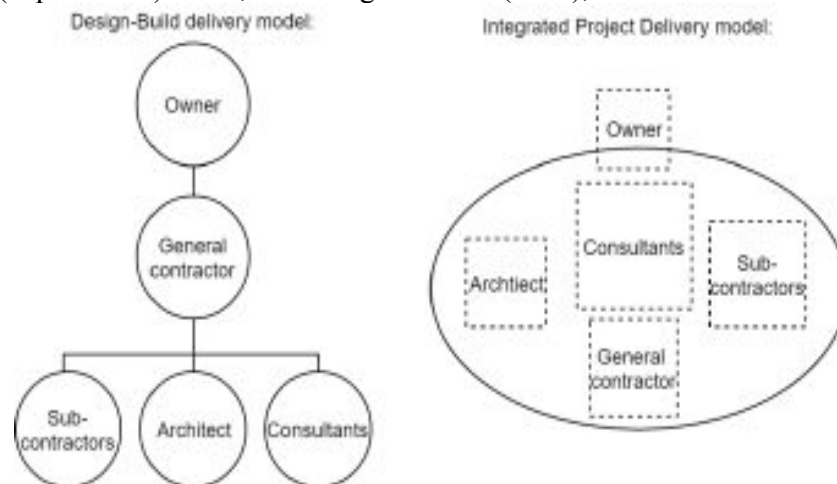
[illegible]

Design-Build delivery model:

Owner

General contractor

Sub-contractors

Architect

Consultants

Integrated Project Delivery model:

Owner

Consultants

Archtiect

Sub-contractors

General contractor